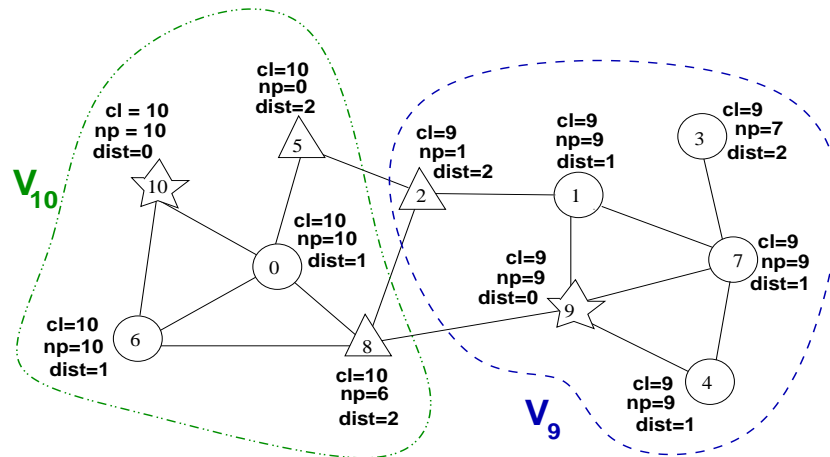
$V_{10}$

cl = 10
np = 10
dist=0

10

cl=10
np=0
dist=2

5

cl=10
np=10
dist=1

0

cl=10
np=10
dist=1

6

8

cl=10
np=6
dist=2

cl=9
np=1
dist=2

2

cl=9
np=9
dist=1

1

3

cl=9
np=7
dist=2

cl=9
np=9
dist=0

9

7

cl=9
np=9
dist=1

4

cl=9
np=9
dist=1

$V_9$